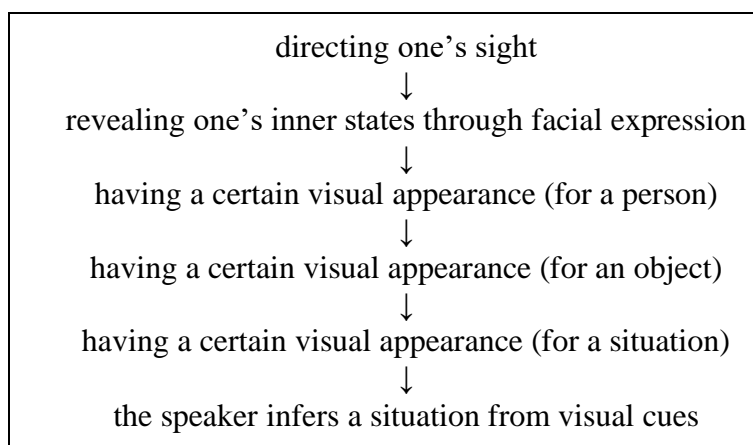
directing one’s sight
↓
revealing one’s inner states through facial expression
↓
having a certain visual appearance (for a person)
↓
having a certain visual appearance (for an object)
↓
having a certain visual appearance (for a situation)
↓
the speaker infers a situation from visual cues